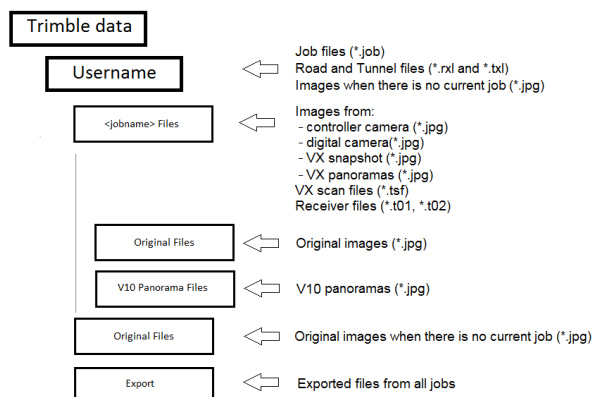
Trimble data

Username

Job files (*.job)
Road and Tunnel files (*.rxl and *.txl)
Images when there is no current job (*.jpg)

<jobname> Files

Images from:
- controller camera (*.jpg)
- digital camera(*.jpg)
- VX snapshot (*.jpg)
- VX panoramas (*.jpg)
VX scan files (*.tsf)
Receiver files (*.t01, *.t02)

Original Files

Original images (*.jpg)

V10 Panorama Files

V10 panoramas (*.jpg)

Original Files

Original images when there is no current job (*.jpg)

Export

Exported files from all jobs